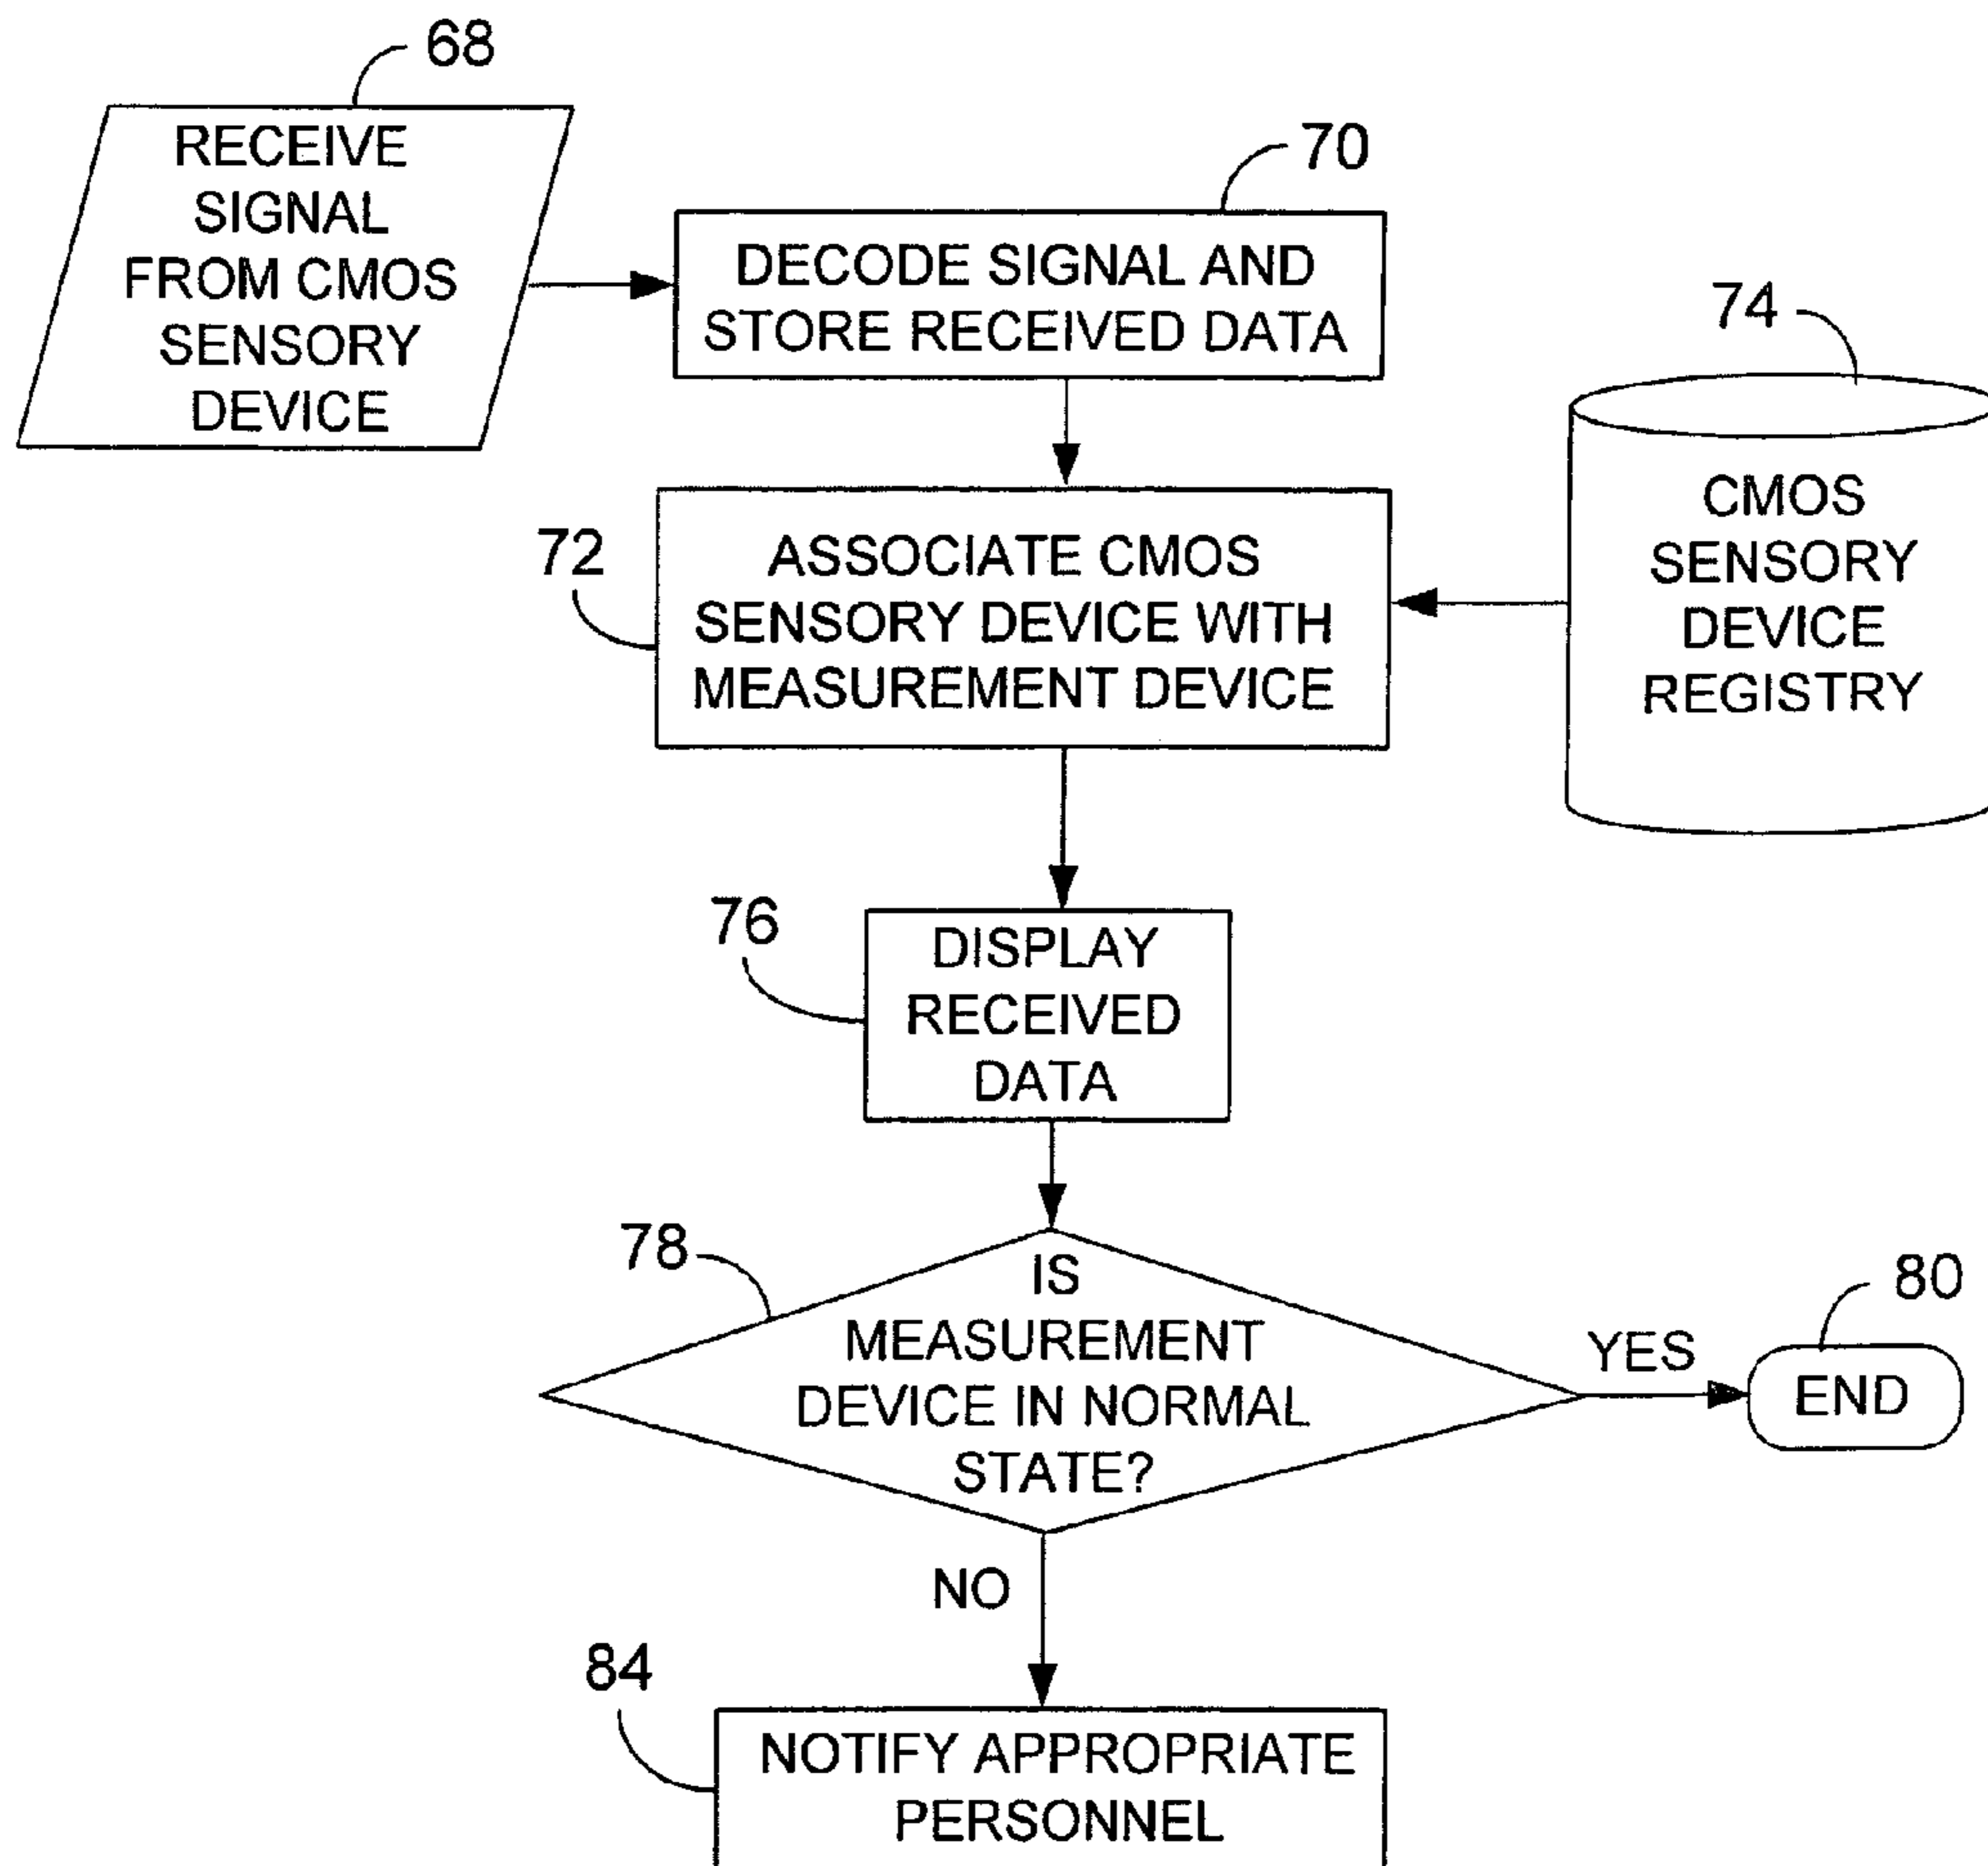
68

RECEIVE SIGNAL FROM CMOS SENSORY DEVICE

70

DECODE SIGNAL AND STORE RECEIVED DATA

74

CMOS SENSORY DEVICE REGISTRY

72

ASSOCIATE CMOS SENSORY DEVICE WITH MEASUREMENT DEVICE

76

DISPLAY RECEIVED DATA

78

IS MEASUREMENT DEVICE IN NORMAL STATE?

YES

80

END

NO

84

NOTIFY APPROPRIATE PERSONNEL